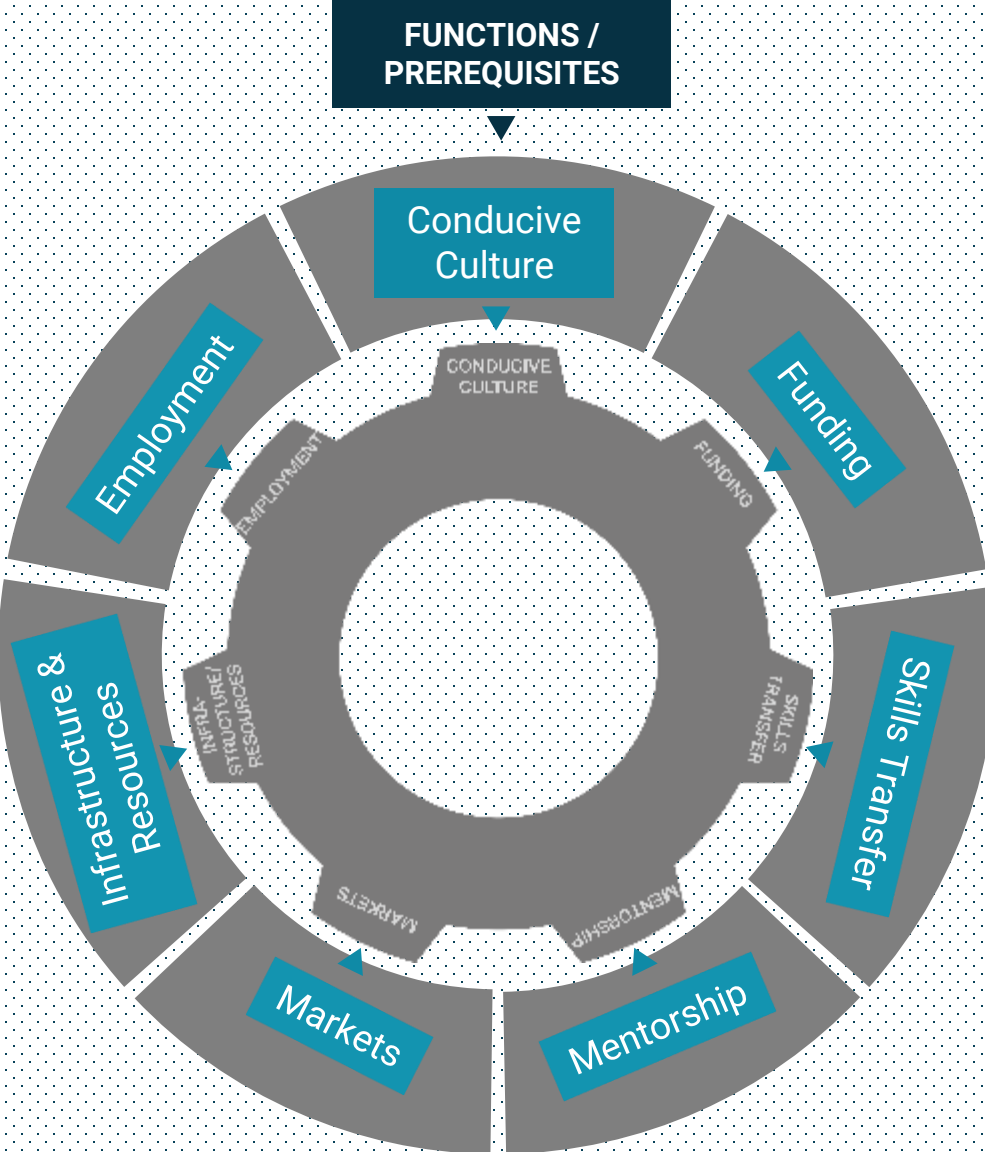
FUNCTIONS / PREREQUISITES

Conducive Culture

Funding

Skills Transfer

Mentorship

Markets

Infrastructure & Resources

Employment

CONDUCIVE CULTURE

FUNDING

SKILLS TRANSFER

MENTORSHIP

MARKETS

INFRA-STRUCTURE/ RESOURCES

EMPLOYMENT